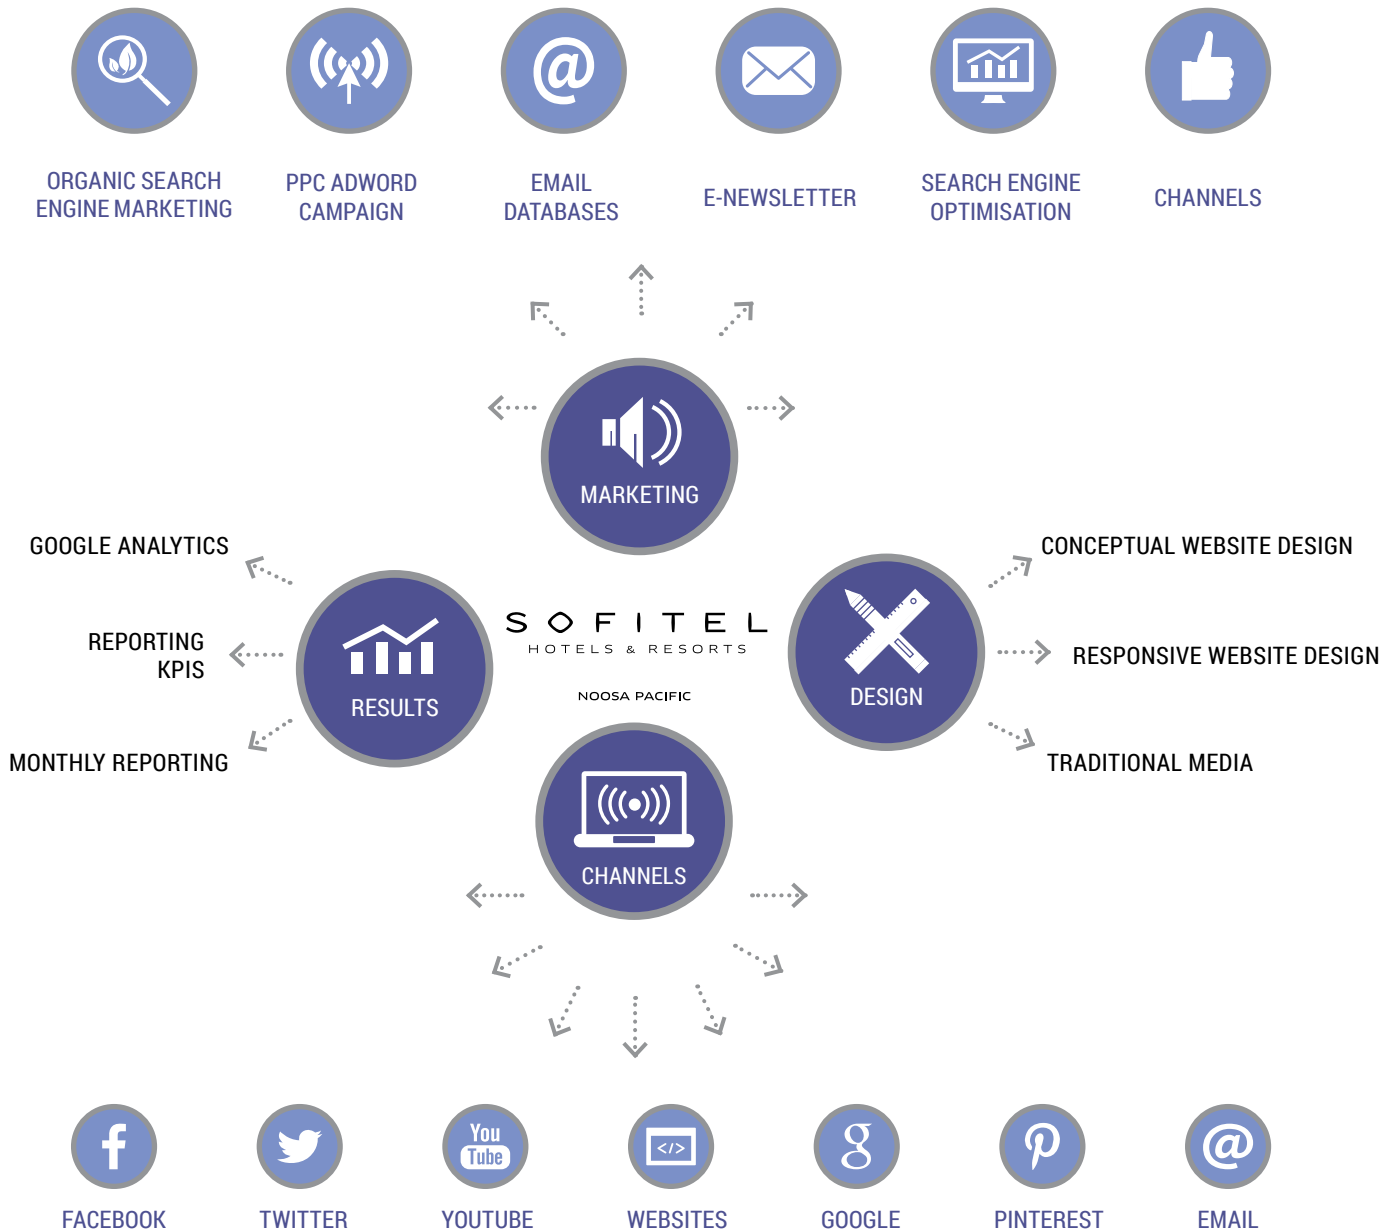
ORGANIC SEARCH ENGINE MARKETING

PPC ADWORD CAMPAIGN

EMAIL DATABASES

E-NEWSLETTER

SEARCH ENGINE OPTIMISATION

CHANNELS

MARKETING

GOOGLE ANALYTICS

REPORTING KPIS

MONTHLY REPORTING

RESULTS

SOFITEL
HOTELS & RESORTS

NOOSA PACIFIC

DESIGN

CONCEPTUAL WEBSITE DESIGN

RESPONSIVE WEBSITE DESIGN

TRADITIONAL MEDIA

CHANNELS

You Tube

FACEBOOK

TWITTER

YOUTUBE

WEBSITES

GOOGLE

PINTEREST

EMAIL